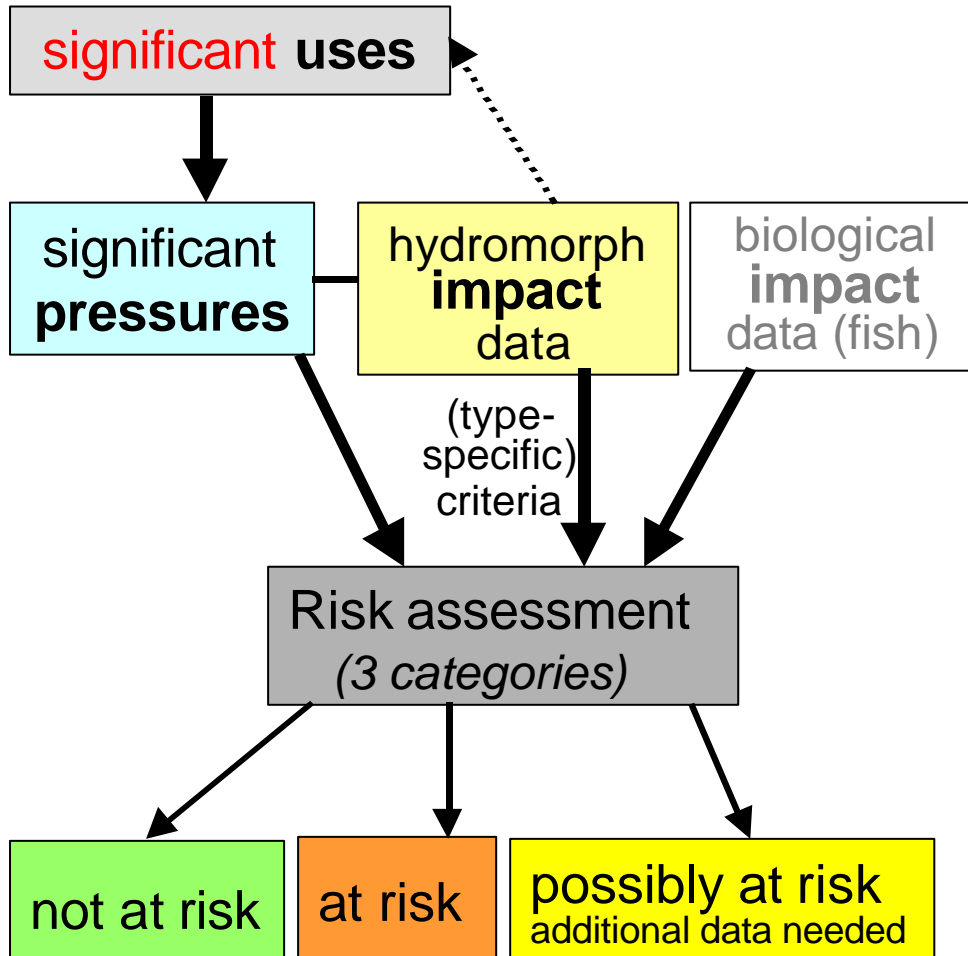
significant uses

significant pressures

hydromorph impact data

biological impact data (fish)

(type-specific) criteria

Risk assessment
(3 categories)

not at risk

at risk

possibly at risk
additional data needed